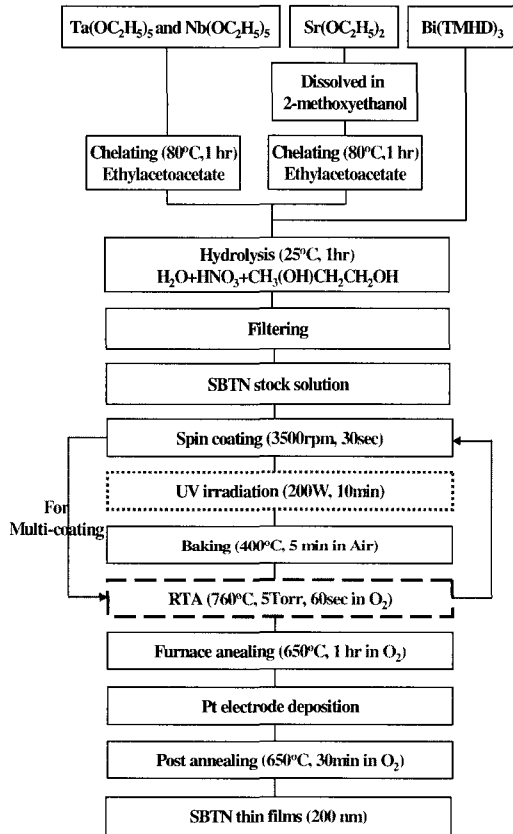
$Ta(OC_2H_5)_5$ and $Nb(OC_2H_5)_5$

$Sr(OC_2H_5)_2$

$Bi(TMHD)_3$

Dissolved in 2-methoxyethanol

Chelating (80°C,1 hr) Ethylacetoacetate

Chelating (80°C,1 hr) Ethylacetoacetate

Hydrolysis (25°C, 1hr) $H_2O+HNO_3+CH_3(OH)CH_2CH_2OH$

Filtering

SBTN stock solution

Spin coating (3500rpm, 30sec)

UV irradiation (200W, 10min)

For Multi-coating

Baking (400°C, 5 min in Air)

RTA (760°C, 5Torr, 60sec in $O_2$)

Furnace anealing (650°C, 1 hr in $O_2$)

Pt electrode deposition

Post annealing (650°C, 30min in $O_2$)

SBTN thin films (200 nm)